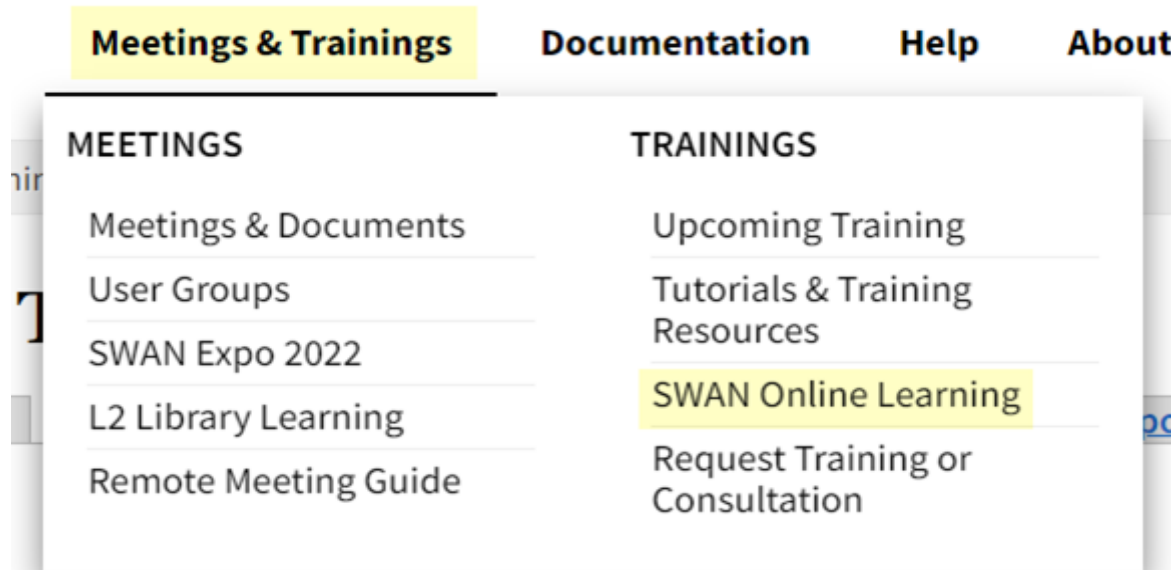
Meetings & Trainings Documentation Help About

MEETINGS

Meetings & Documents

User Groups

SWAN Expo 2022

L2 Library Learning

Remote Meeting Guide

TRAININGS

Upcoming Training

Tutorials & Training Resources

SWAN Online Learning

Request Training or Consultation